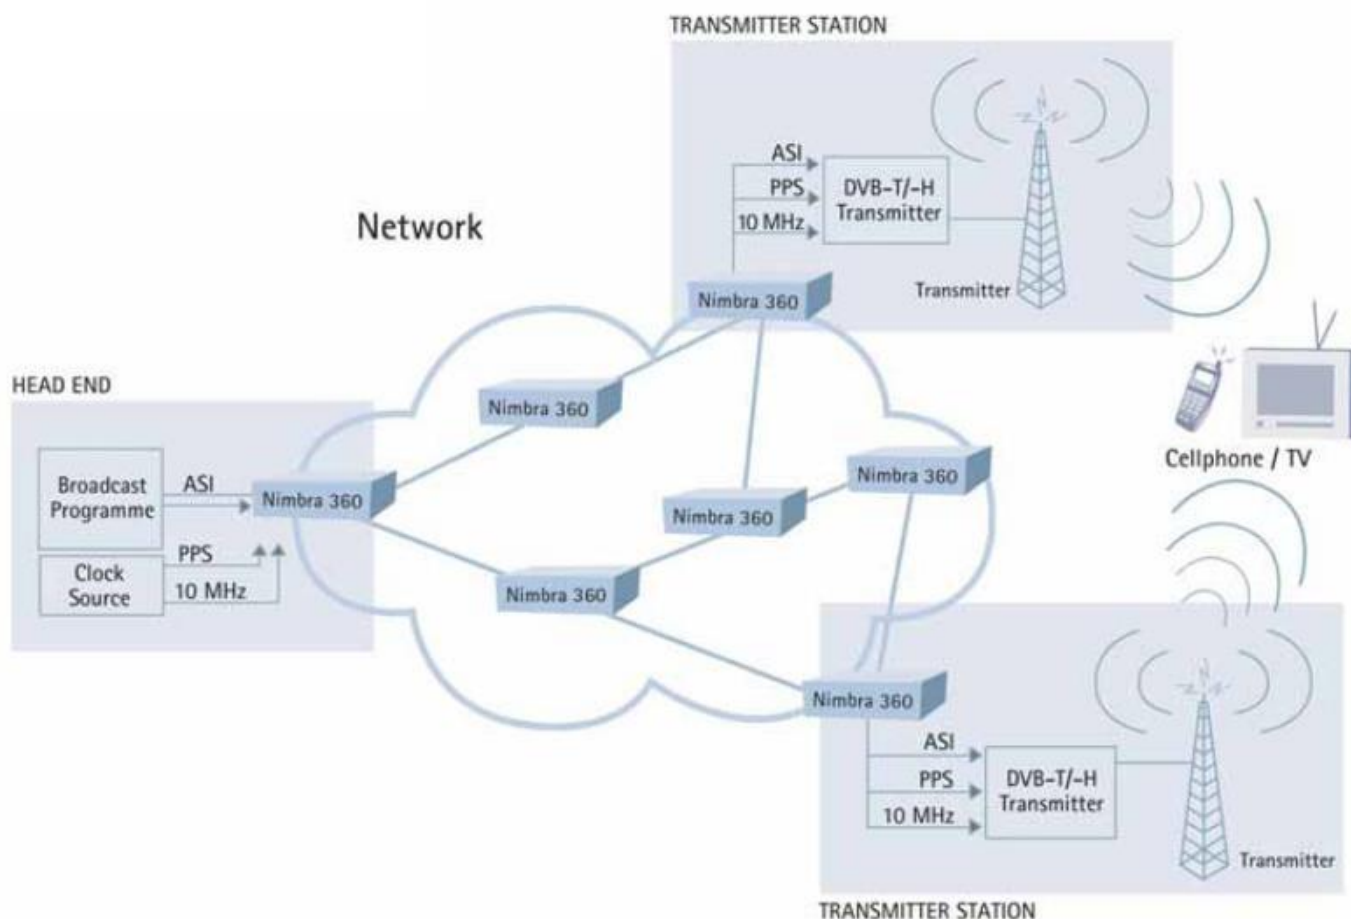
TRANSMITTER STATION

ASI
PPS
10 MHz
DVB-T/-H Transmitter
Transmitter
Nimbra 360

Network

HEAD END

Broadcast Programme
ASI
Clock Source
PPS
10 MHz
Nimbra 360

Nimbra 360
Nimbra 360
Nimbra 360
Nimbra 360

Cellphone / TV

Nimbra 360
ASI
PPS
10 MHz
DVB-T/-H Transmitter
Transmitter

TRANSMITTER STATION